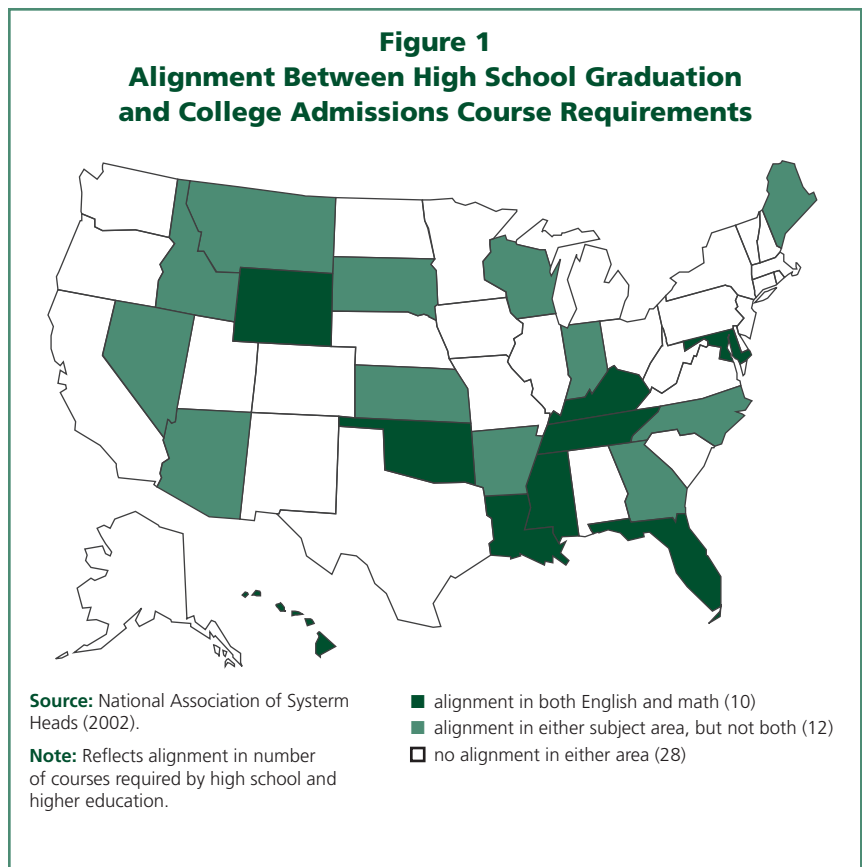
Figure 1
Alignment Between High School Graduation and College Admissions Course Requirements

Source: National Association of Systerm Heads (2002).

Note: Reflects alignment in number of courses required by high school and higher education.

alignment in both English and math (10)
alignment in either subject area, but not both (12)
no alignment in either area (28)